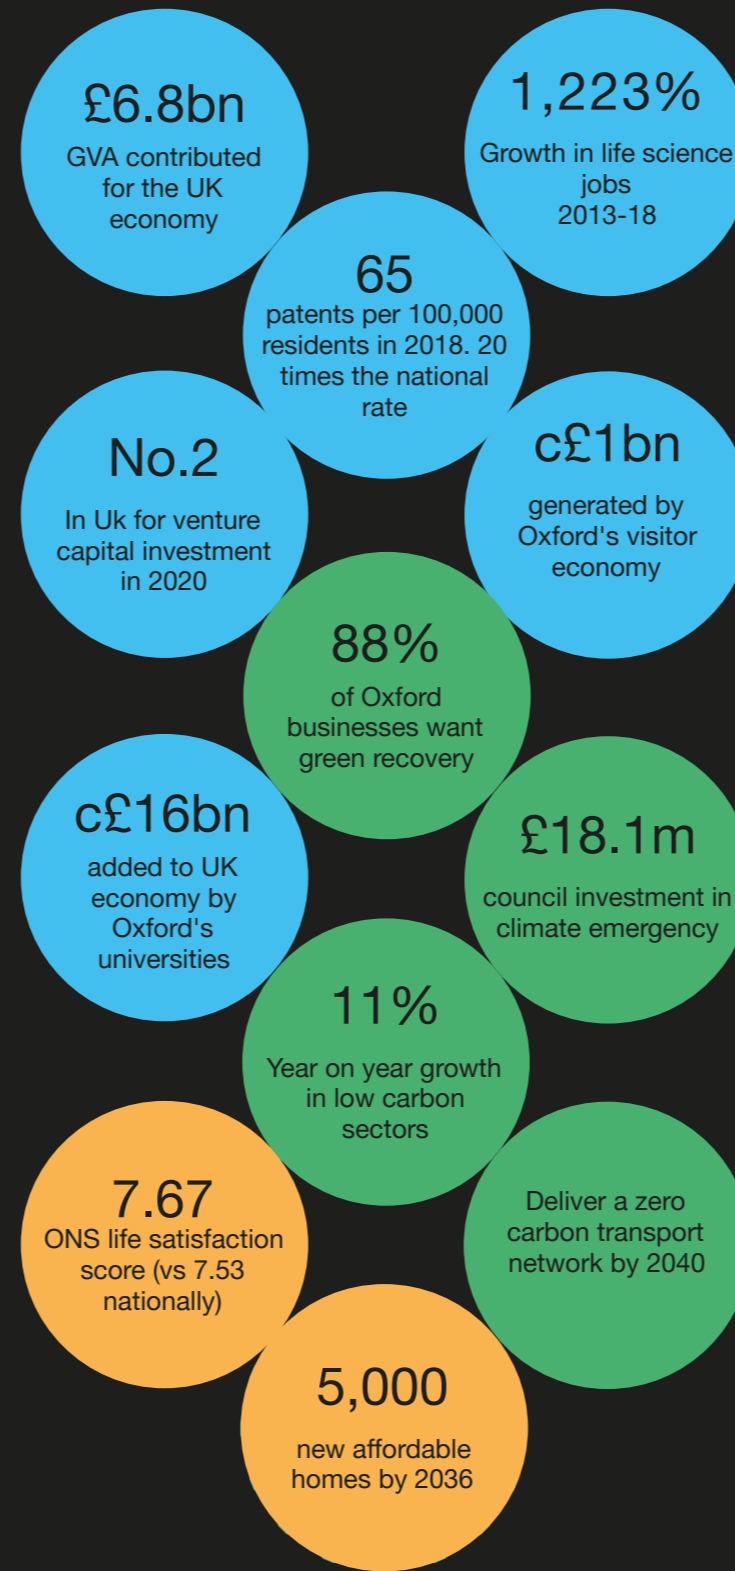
£6.8bn
GVA contributed for the UK economy

1,223%
Growth in life science jobs 2013-18

65
patents per 100,000 residents in 2018. 20 times the national rate

No.2
In Uk for venture capital investment in 2020

c£1bn
generated by Oxford's visitor economy

88%
of Oxford businesses want green recovery

c£16bn
added to UK economy by Oxford's universities

£18.1m
council investment in climate emergency

11%
Year on year growth in low carbon sectors

7.67
ONS life satisfaction score (vs 7.53 nationally)

Deliver a zero carbon transport network by 2040

5,000
new affordable homes by 2036